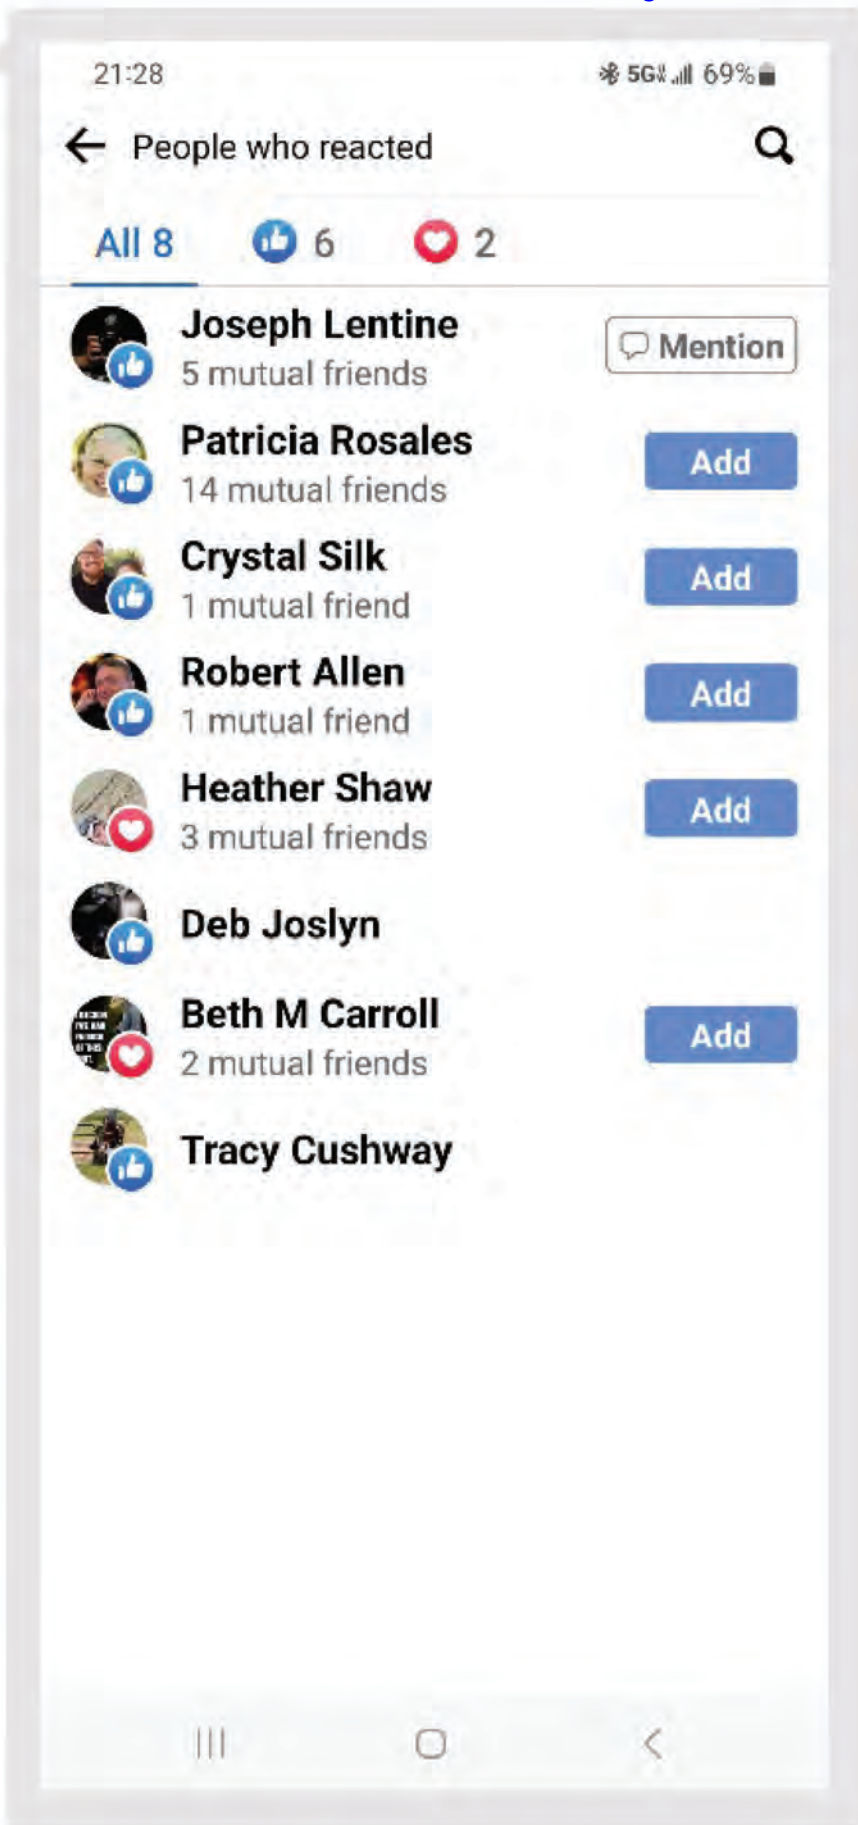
21:28

5G 69%

People who reacted

All 8 6 2

Joseph Lentine
5 mutual friends
Mention

Patricia Rosales
14 mutual friends
Add

Crystal Silk
1 mutual friend
Add

Robert Allen
1 mutual friend
Add

Heather Shaw
3 mutual friends
Add

Deb Joslyn

Beth M Carroll
2 mutual friends
Add

Tracy Cushway